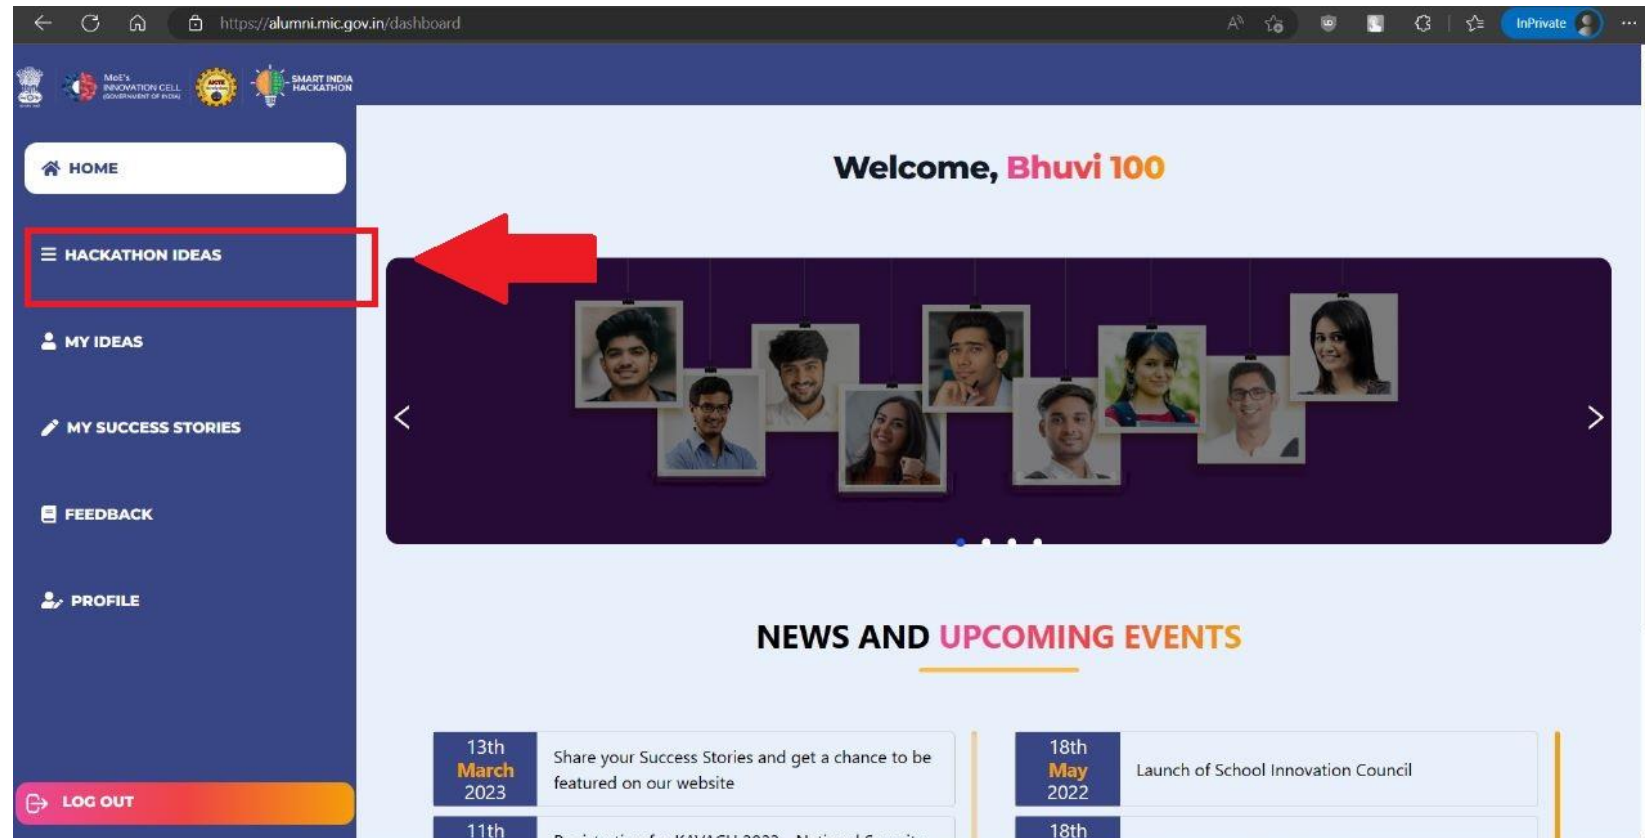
https://alumni.mic.gov.in/dashboard

InPrivate

MoE's INNOVATION CELL GOVERNMENT OF INDIA

SMART INDIA HACKATHON

HOME

HACKATHON IDEAS

MY IDEAS

MY SUCCESS STORIES

FEEDBACK

PROFILE

LOG OUT

Welcome, Bhuvi 100

NEWS AND UPCOMING EVENTS

13th March 2023

Share your Success Stories and get a chance to be featured on our website

18th May 2022

Launch of School Innovation Council

11th

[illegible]

18th